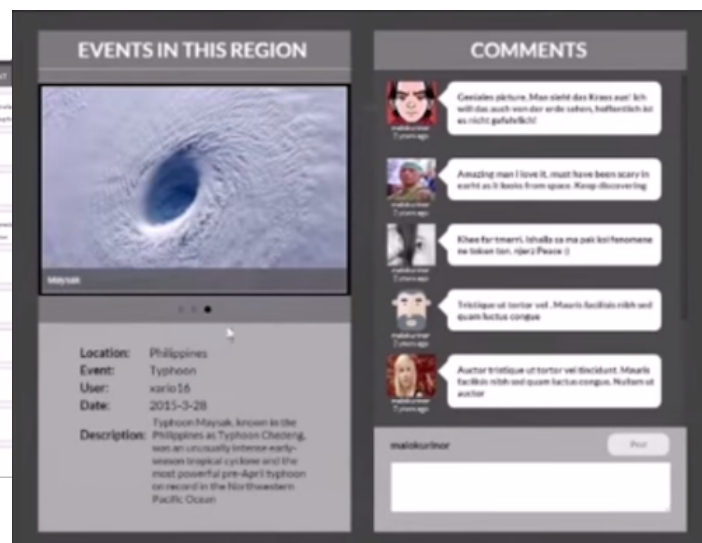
EVENTS IN THIS REGION

Maysak

Location: Philippines
Event: Typhoon
User: xario16
Date: 2015-3-28
Description: Typhoon Maysak, known in the Philippines as Typhoon Chedeng, was an unusually intense early-season tropical cyclone and the most powerful pre-April typhoon on record in the Northwestern Pacific Ocean

COMMENTS

malokurinor
7 years ago
Geniales picture. Man sieht das Krass aus! Ich will das auch von der erde sehen, hoffentlich ist es nicht gefährlich!

malokurinor
7 years ago
Amazing man I love it, must have been scary in earht as it looks from space. Keep discovering

malokurinor
7 years ago
Khee far tmarri. Ishalla sa ma pak koi fenomene ne tokan lon. njerz Peace :)

malokurinor
7 years ago
Tristique ut tortor vel . Mauris facilisis nibh sed quam luctus congue

malokurinor
7 years ago
Auctor tristique ut tortor vel tincidunt. Mauris facilisis nibh sed quam luctus congue. Nullam ut auctor

malokurinor
Post